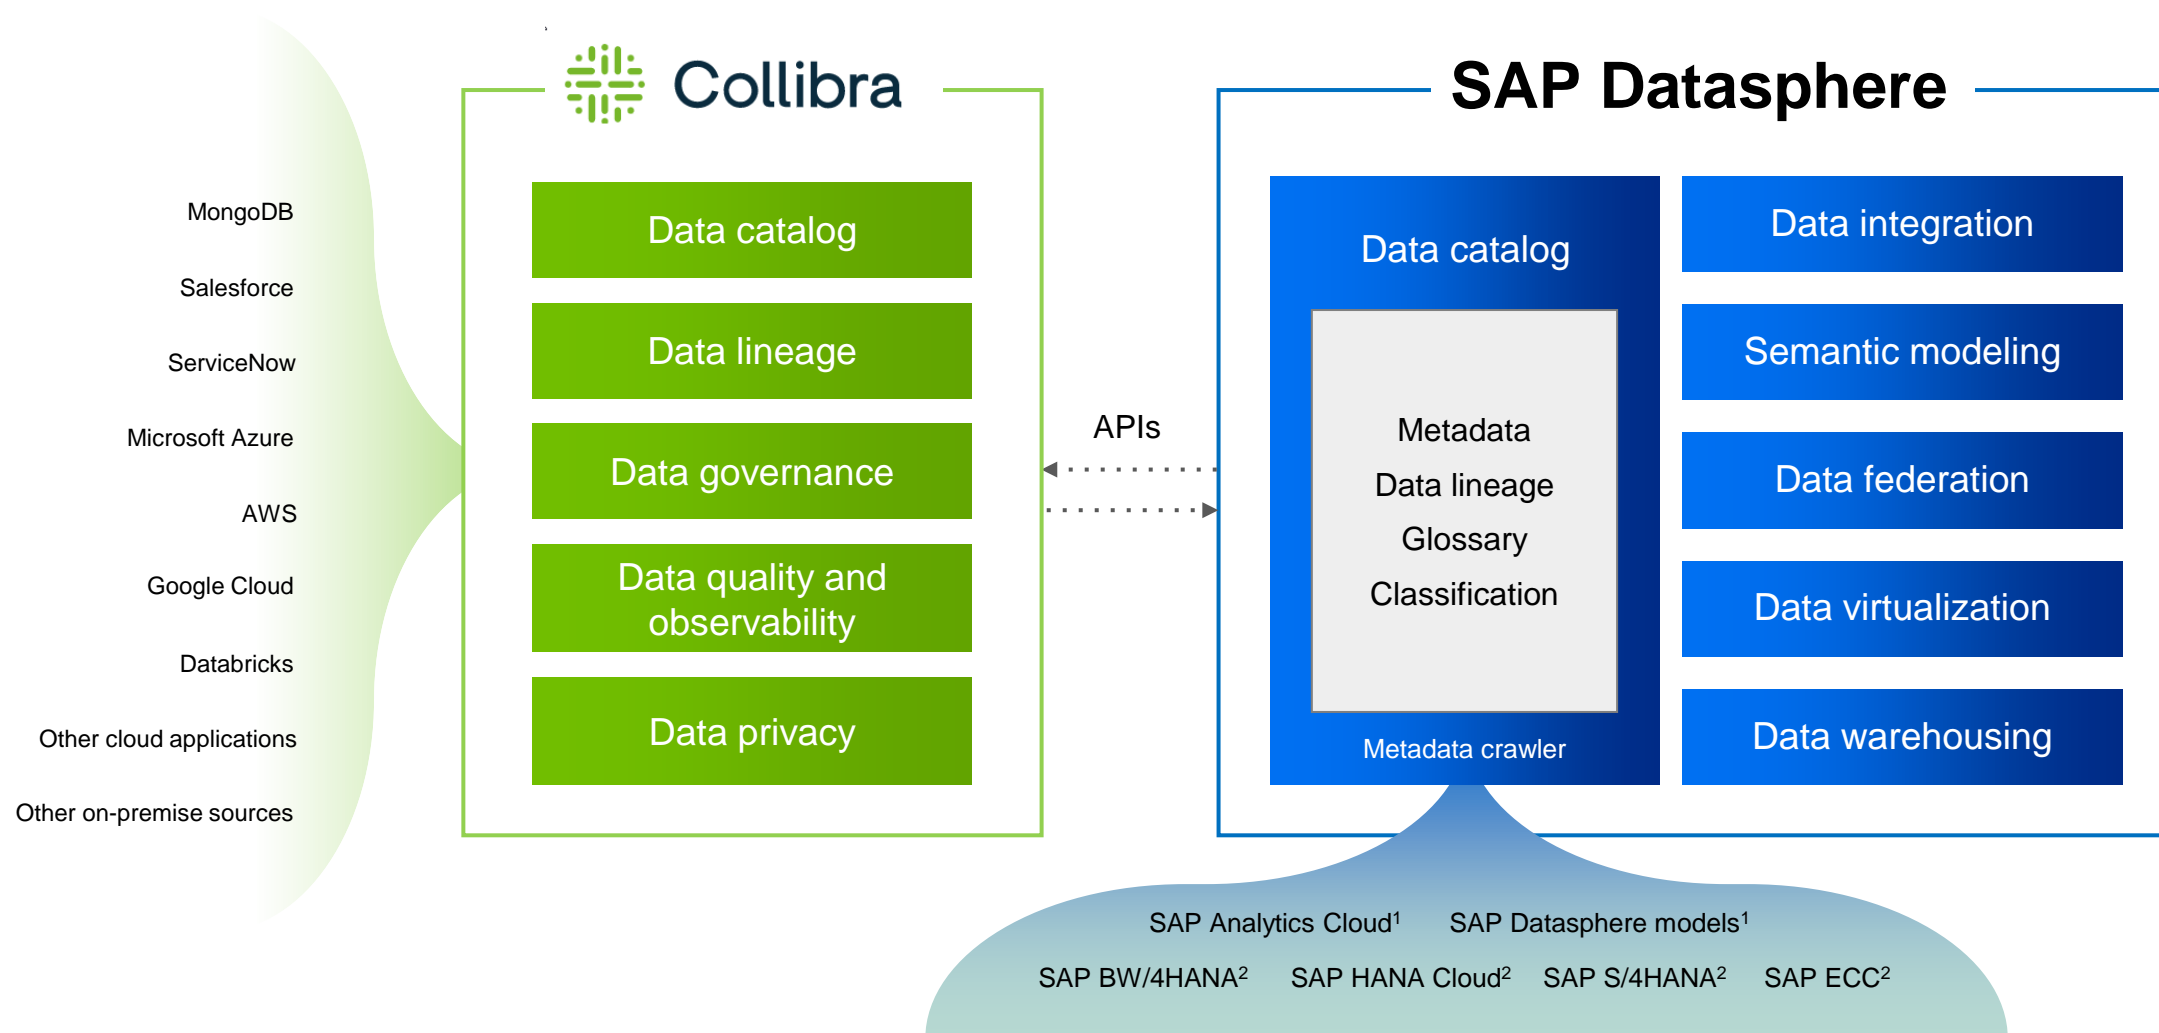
MongoDB
Salesforce
ServiceNow
Microsoft Azure
AWS
Google Cloud
Databricks
Other cloud applications
Other on-premise sources

Collibra

Data catalog
Data lineage
Data governance
Data quality and observability
Data privacy

APIs

SAP Datasphere

Data catalog

Metadata
Data lineage
Glossary
Classification

Metadata crawler

Data integration
Semantic modeling
Data federation
Data virtualization
Data warehousing

SAP Analytics Cloud$^1$ SAP Datasphere models$^1$
SAP BW/4HANA$^2$ SAP HANA Cloud$^2$ SAP S/4HANA$^2$ SAP ECC$^2$